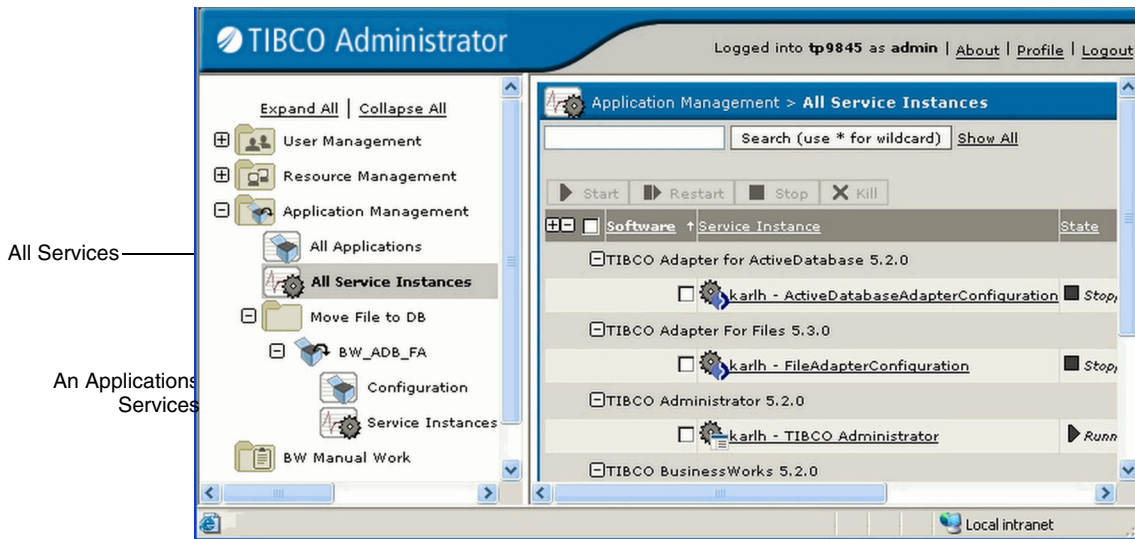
TIBCO Administrator

Logged into tp9845 as admin | About | Profile | Logout

Expand All | Collapse All

User Management

Resource Management

Application Management

All Applications

All Service Instances

Move File to DB

BW_ADB_FA

Configuration

Service Instances

BW Manual Work

All Services

An Applications Services

Application Management > All Service Instances

Search (use * for wildcard) Show All

Start Restart Stop Kill

| Software | Service Instance | State |
|---|---|---|
| TIBCO Adapter for ActiveDatabase 5.2.0 | | |
| | karlh - ActiveDatabaseAdapterConfiguration | Stop |
| TIBCO Adapter For Files 5.3.0 | | |
| | karlh - FileAdapterConfiguration | Stop |
| TIBCO Administrator 5.2.0 | | |
| | karlh - TIBCO Administrator | Runn |
| TIBCO BusinessWorks 5.2.0 | | |

Local intranet